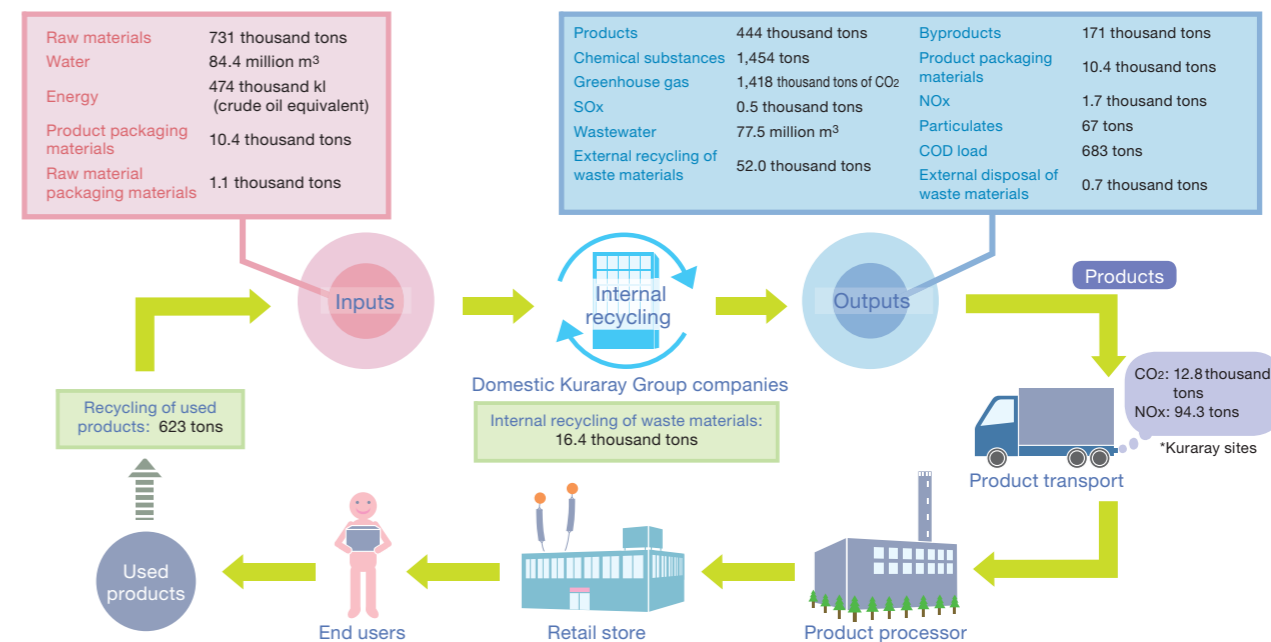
| | |
|---|---|
| Raw materials | 731 thousand tons |
| Water | 84.4 million $m^3$ |
| Energy | 474 thousand kl (crude oil equivalent) |
| Product packaging materials | 10.4 thousand tons |
| Raw material packaging materials | 1.1 thousand tons |

| | |
|---|---|
| Products | 444 thousand tons |
| Chemical substances | 1,454 tons |
| Greenhouse gas | 1,418 thousand tons of $CO_2$ |
| SOx | 0.5 thousand tons |
| Wastewater | 77.5 million $m^3$ |
| External recycling of waste materials | 52.0 thousand tons |
| Byproducts | 171 thousand tons |
| Product packaging materials | 10.4 thousand tons |
| NOx | 1.7 thousand tons |
| Particulates | 67 tons |
| COD load | 683 tons |
| External disposal of waste materials | 0.7 thousand tons |

Inputs

Internal recycling

Outputs

Products

Domestic Kuraray Group companies

Internal recycling of waste materials: 16.4 thousand tons

Recycling of used products: 623 tons

$CO_2$: 12.8 thousand tons
NOx: 94.3 tons

*Kuraray sites

Product transport

Used products

End users

Retail store

Product processor